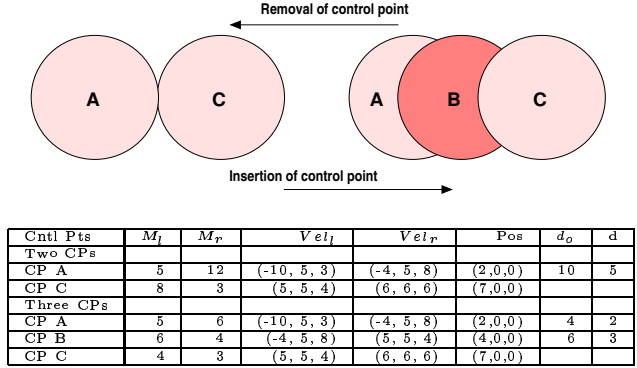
Removal of control point

A

C

A

B

C

Insertion of control point

| Cntl Pts | $M_l$ | $M_r$ | $Vel_l$ | $Vel_r$ | Pos | $d_o$ | d |
|---|---|---|---|---|---|---|---|
| Two CPs | | | | | | | |
| CP A | 5 | 12 | (-10, 5, 3) | (-4, 5, 8) | (2,0,0) | 10 | 5 |
| CP C | 8 | 3 | (5, 5, 4) | (6, 6, 6) | (7,0,0) | | |
| Three CPs | | | | | | | |
| CP A | 5 | 6 | (-10, 5, 3) | (-4, 5, 8) | (2,0,0) | 4 | 2 |
| CP B | 6 | 4 | (-4, 5, 8) | (5, 5, 4) | (4,0,0) | 6 | 3 |
| CP C | 4 | 3 | (5, 5, 4) | (6, 6, 6) | (7,0,0) | | |